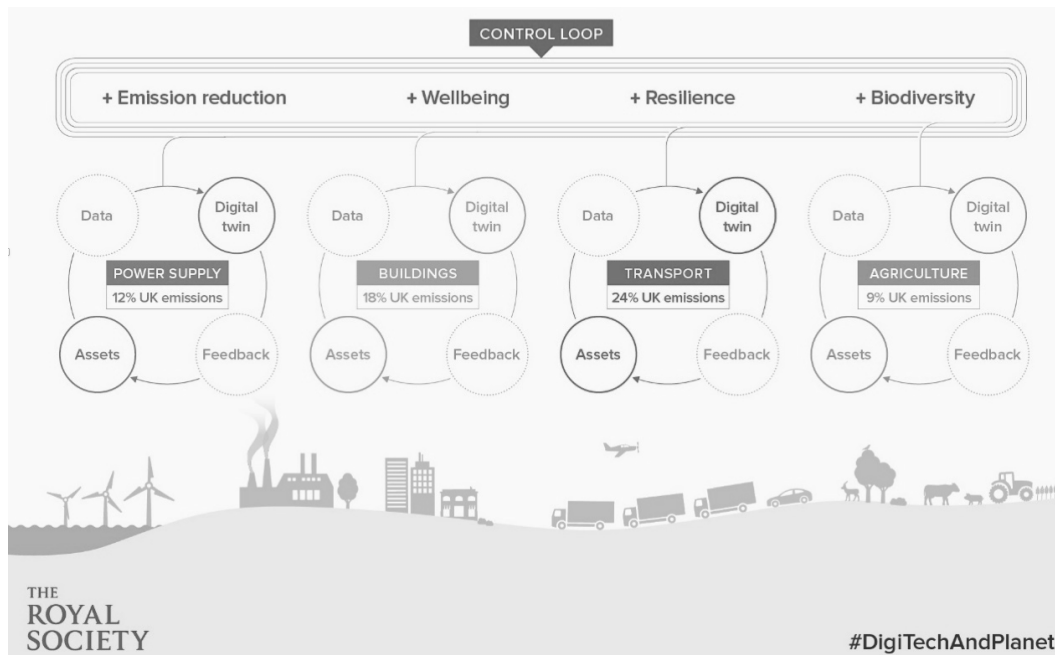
CONTROL LOOP

+ Emission reduction + Wellbeing + Resilience + Biodiversity

Data
Digital twin
POWER SUPPLY
12% UK emissions
Assets
Feedback

Data
Digital twin
BUILDINGS
18% UK emissions
Assets
Feedback

Data
Digital twin
TRANSPORT
24% UK emissions
Assets
Feedback

Data
Digital twin
AGRICULTURE
9% UK emissions
Assets
Feedback

THE ROYAL SOCIETY

#DigiTechAndPlanet